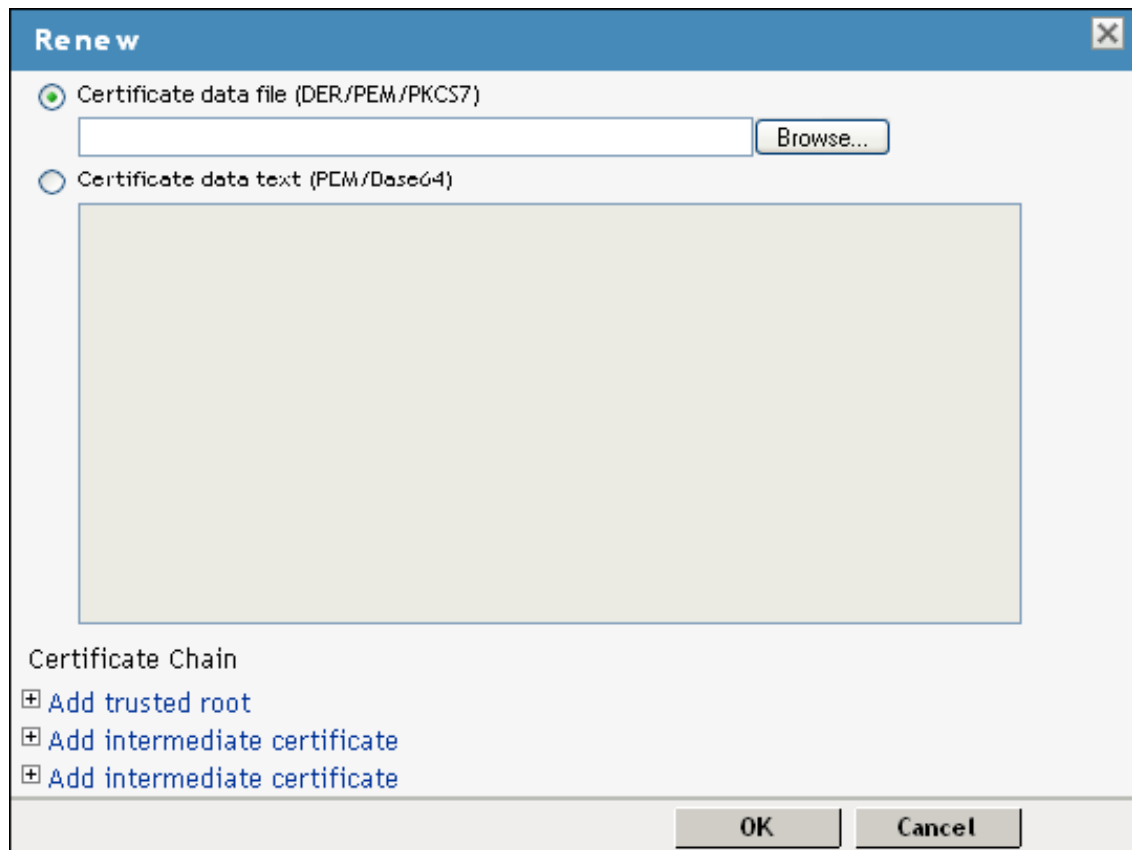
Renew

Certificate data file (DER/PEM/PKCS7)

Browse...

Certificate data text (PEM/Base64)

Certificate Chain

Add trusted root

Add intermediate certificate

Add intermediate certificate

OK

Cancel